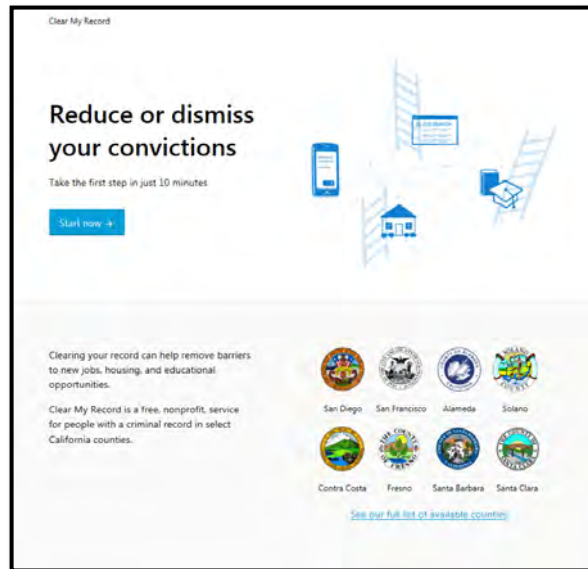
Clear My Record

Reduce or dismiss your convictions

Take the first step in just 10 minutes

Start now →

Clearing your record can help remove barriers to new jobs, housing, and educational opportunities.

Clear My Record is a free, nonprofit, service for people with a criminal record in select California counties.

San Diego San Francisco Alameda Solano

Contra Costa Fresno Santa Barbara Santa Clara

See our full list of available counties